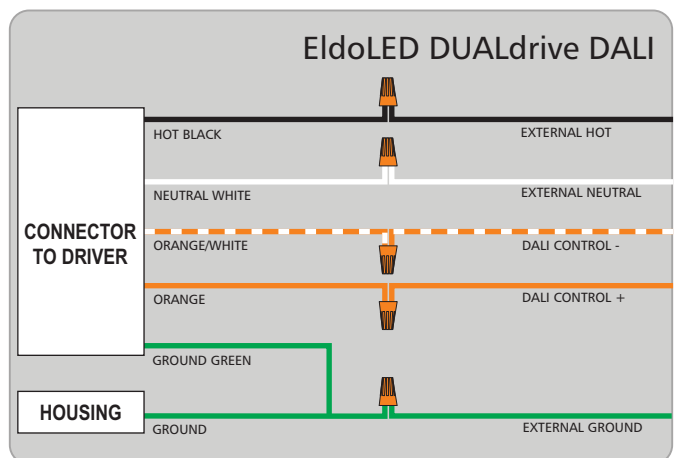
EldoLED DUALdrive DALI

CONNECTOR TO DRIVER

HOT BLACK

EXTERNAL HOT

NEUTRAL WHITE

EXTERNAL NEUTRAL

ORANGE/WHITE

DALI CONTROL -

ORANGE

DALI CONTROL +

GROUND GREEN

HOUSING

GROUND

EXTERNAL GROUND